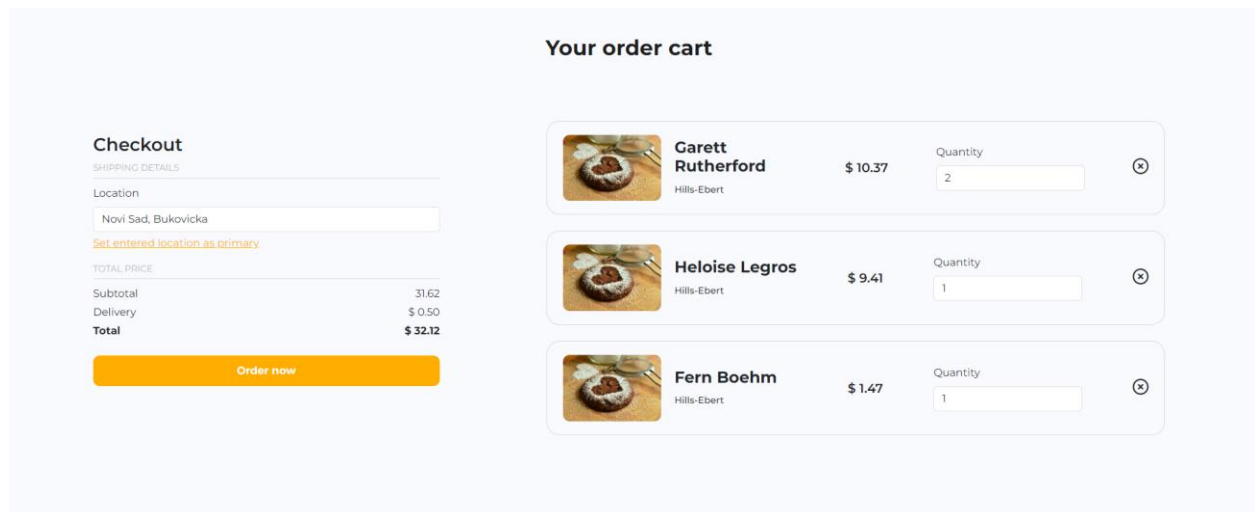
Your order cart

Checkout

SHIPPING DETAILS

Location

Novi Sad, Bukovicka

Set entered location as primary

TOTAL PRICE

| Subtotal | 31.62 |
|---|---|
| Delivery | $ 0.50 |
| **Total** | **$ 32.12** |

Order now

Garett Rutherford
Hills-Ebert
$ 10.37
Quantity
2

Heloise Legros
Hills-Ebert
$ 9.41
Quantity
1

Fern Boehm
Hills-Ebert
$ 1.47
Quantity
1